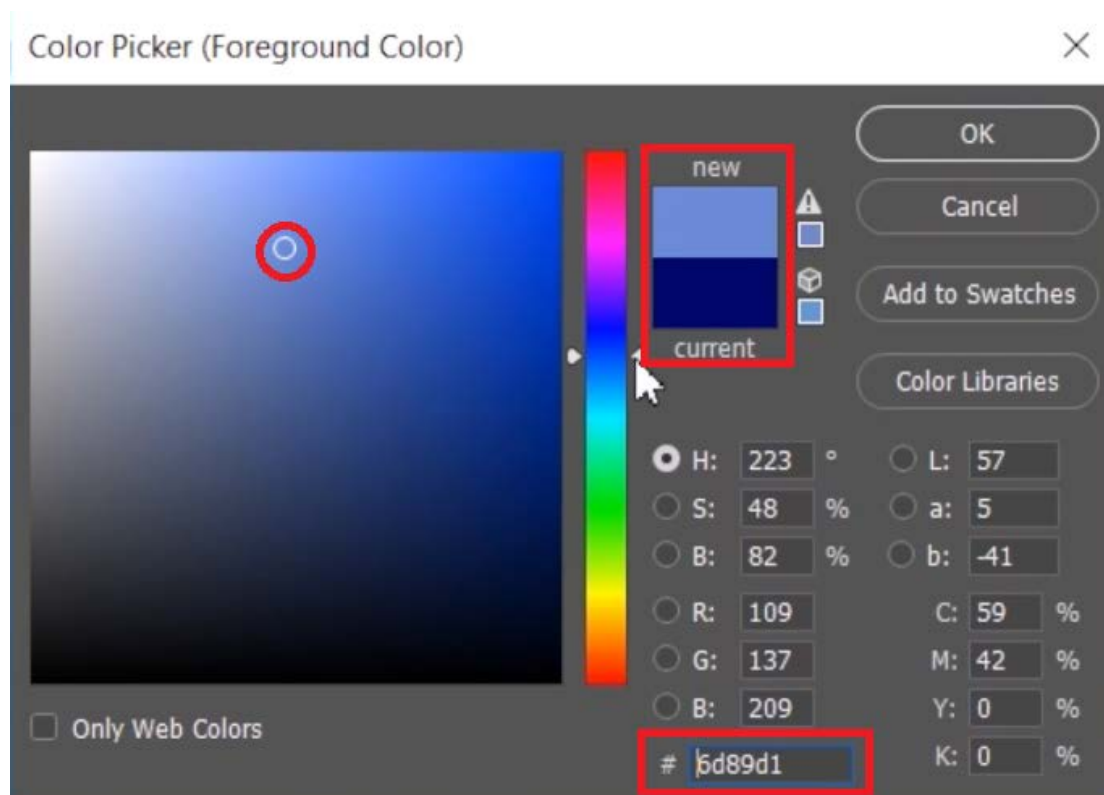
Color Picker (Foreground Color)

×

OK

Cancel

Add to Swatches

Color Libraries

new

current

H: 223 °
S: 48 %
B: 82 %

R: 109
G: 137
B: 209

L: 57
a: 5
b: -41

C: 59 %
M: 42 %
Y: 0 %
K: 0 %

# 6d89d1

Only Web Colors